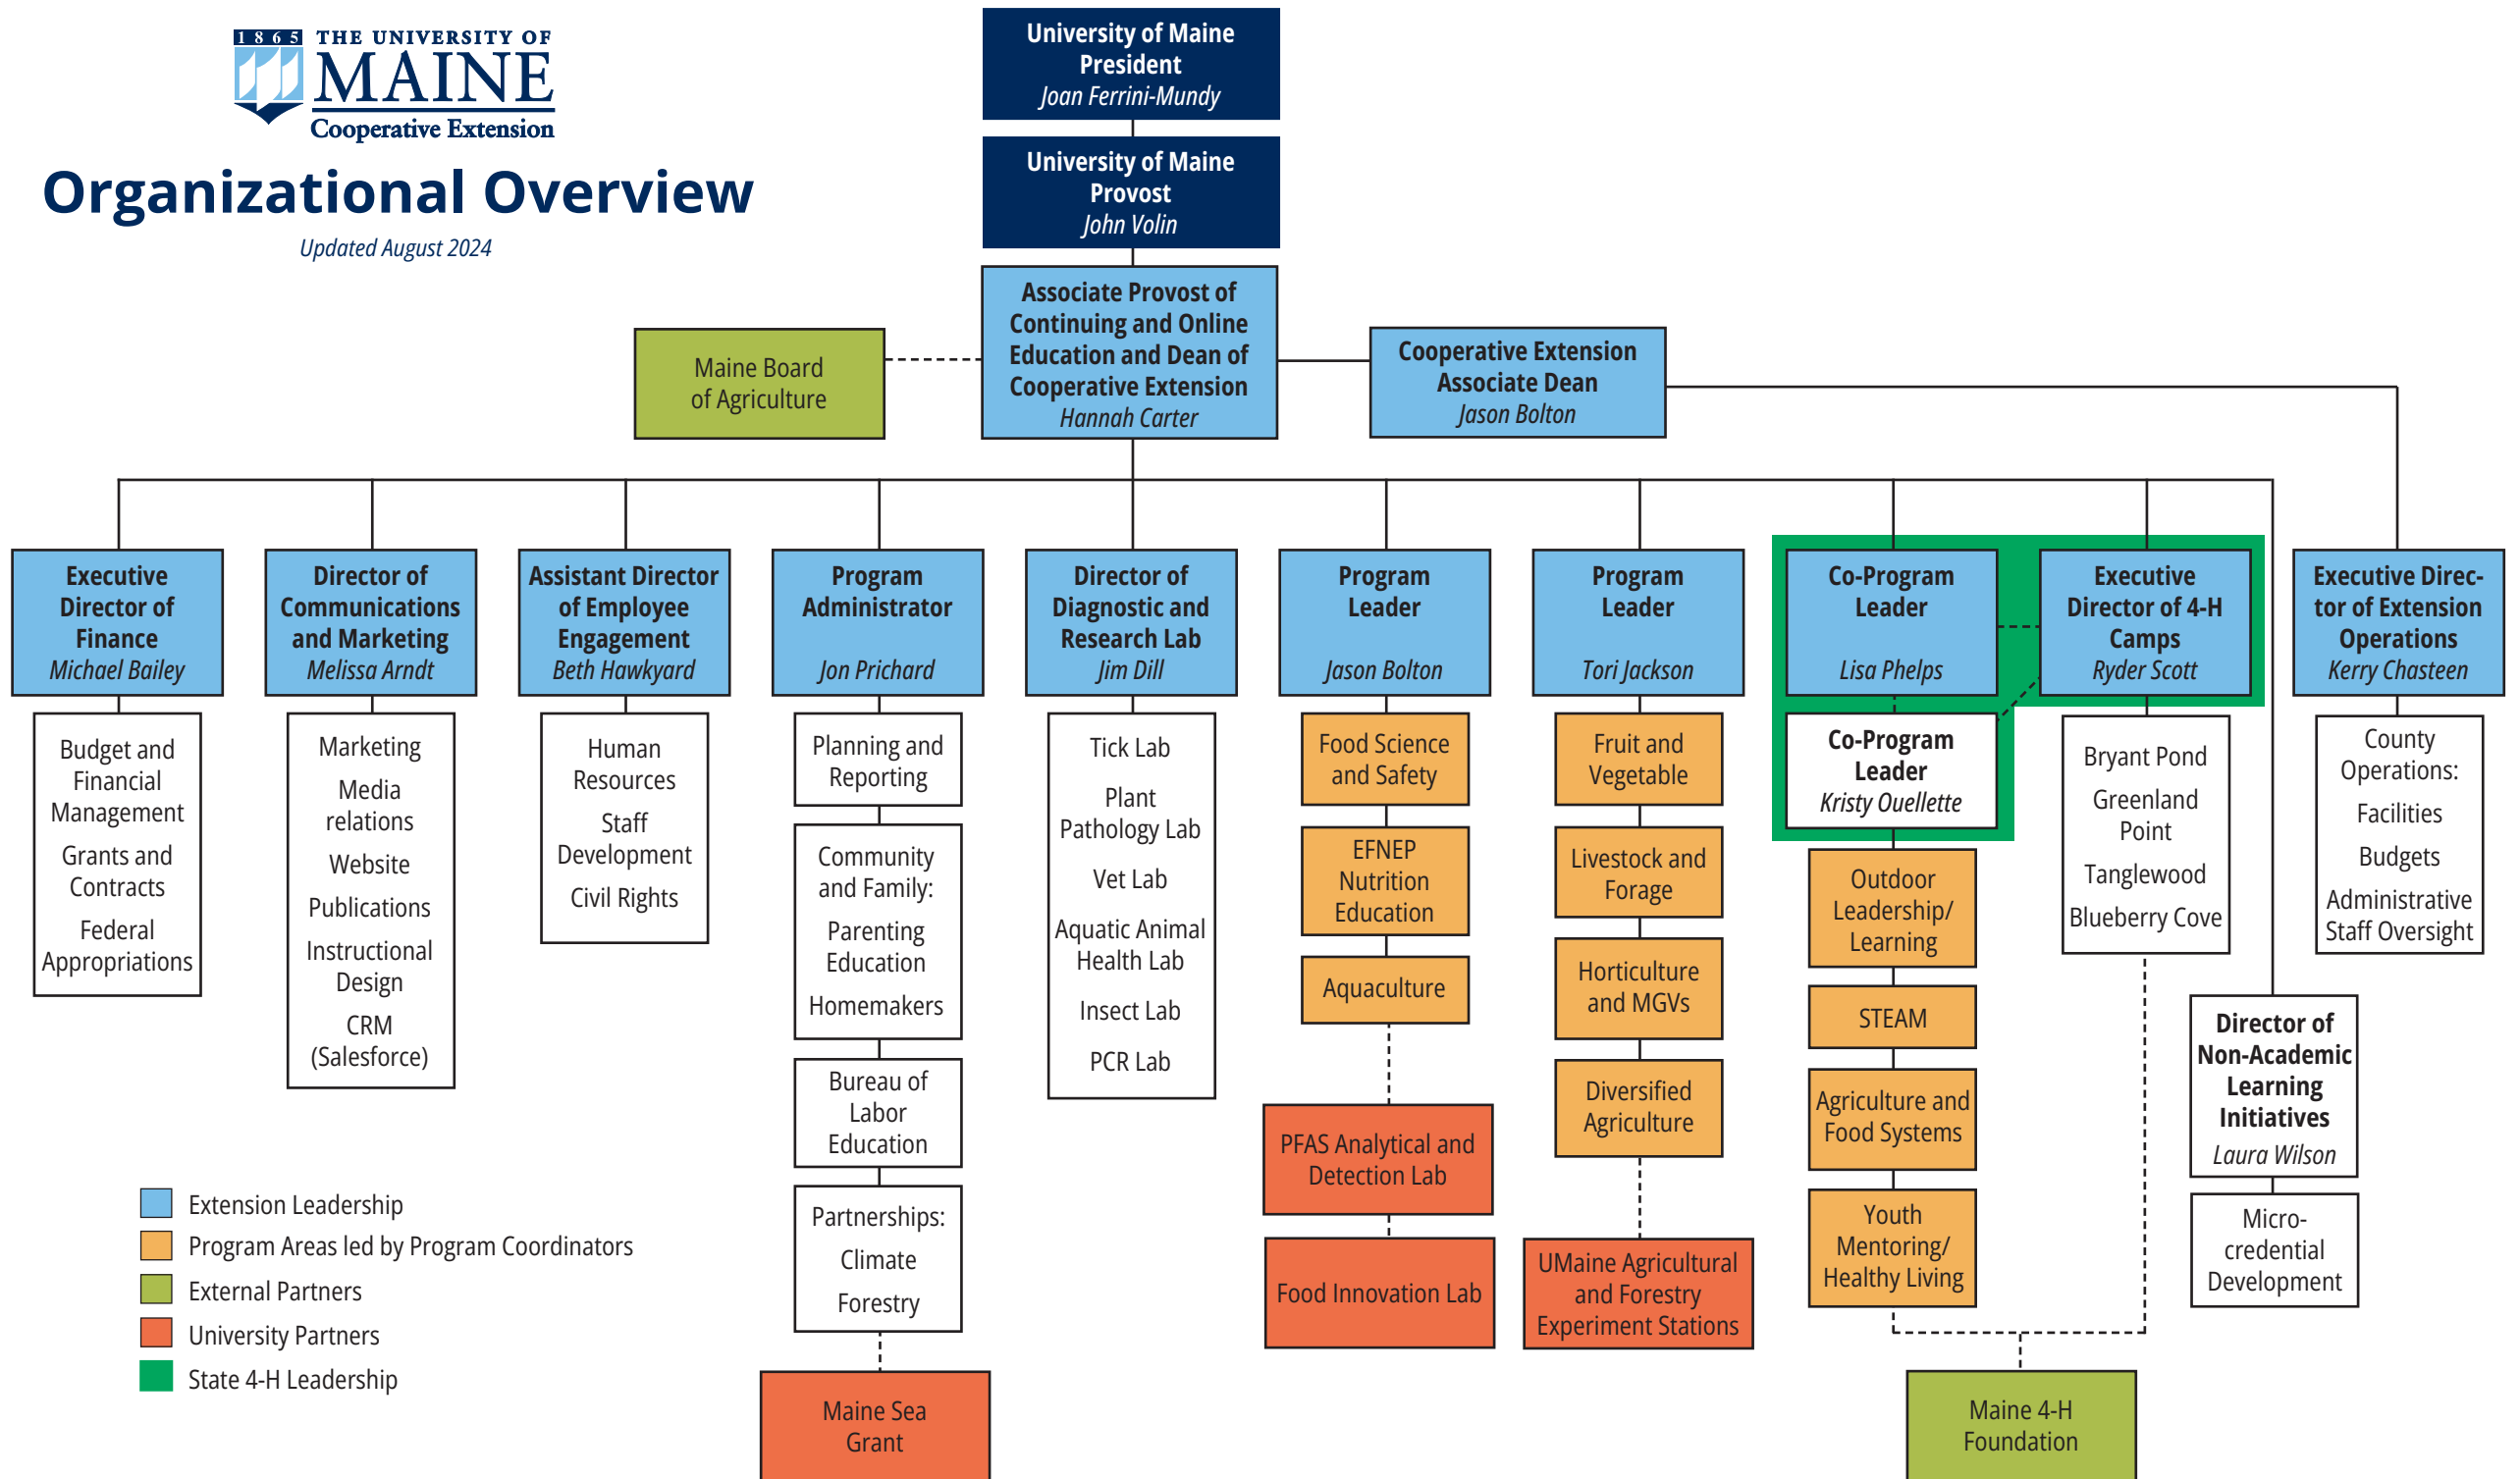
1865 THE UNIVERSITY OF MAINE Cooperative Extension

Organizational Overview

Updated August 2024

University of Maine President
Joan Ferrini-Mundy

University of Maine Provost
John Volin

Associate Provost of Continuing and Online Education and Dean of Cooperative Extension
Hannah Carter

Maine Board of Agriculture

Cooperative Extension Associate Dean
Jason Bolton

Executive Director of Finance
Michael Bailey

Budget and Financial Management
Grants and Contracts
Federal Appropriations

Director of Communications and Marketing
Melissa Arndt

Marketing
Media relations
Website
Publications
Instructional Design
CRM (Salesforce)

Assistant Director of Employee Engagement
Beth Hawkyard

Human Resources
Staff Development
Civil Rights

Program Administrator
Jon Prichard

Planning and Reporting

Community and Family:
Parenting Education
Homemakers

Bureau of Labor Education

Partnerships:
Climate
Forestry

Maine Sea Grant

Director of Diagnostic and Research Lab
Jim Dill

Tick Lab
Plant Pathology Lab
Vet Lab
Aquatic Animal Health Lab
Insect Lab
PCR Lab

Program Leader
Jason Bolton

Food Science and Safety
EFNEP Nutrition Education
Aquaculture

PFAS Analytical and Detection Lab
Food Innovation Lab

Program Leader
Tori Jackson

Fruit and Vegetable
Livestock and Forage
Horticulture and MGVs
Diversified Agriculture

UMaine Agricultural and Forestry Experiment Stations

Co-Program Leader
Lisa Phelps

Co-Program Leader
Kristy Ouellette

Outdoor Leadership/ Learning
STEAM
Agriculture and Food Systems
Youth Mentoring/ Healthy Living

Executive Director of 4-H Camps
Ryder Scott

Bryant Pond
Greenland Point
Tanglewood
Blueberry Cove

Maine 4-H Foundation

Director of Non-Academic Learning Initiatives
Laura Wilson

Micro-credential Development

Executive Director of Extension Operations
Kerry Chasteen

County Operations:
Facilities
Budgets
Administrative Staff Oversight

Extension Leadership
Program Areas led by Program Coordinators
External Partners
University Partners
State 4-H Leadership